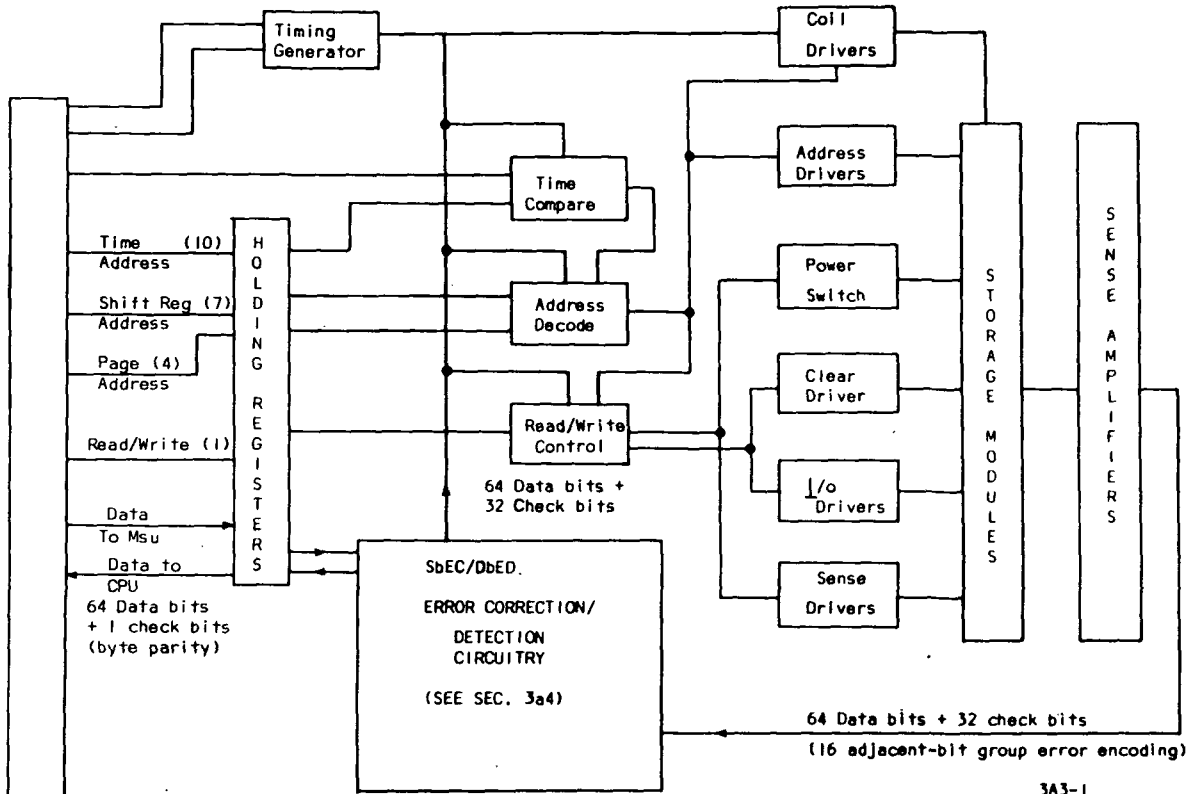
Timing Generator

Coil Drivers

Address Drivers

Time Compare

Time (10) Address

Shift Reg (7) Address

Page (4) Address

Read/Write (1)

Data To Msu

Data to CPU

64 Data bits + 1 check bits (byte parity)

HOLDING REGISTERS

Address Decode

Read/Write Control

64 Data bits + 32 Check bits

Power Switch

Clear Driver

I/o Drivers

Sense Drivers

STORAGE MODULES

SENSE AMPLIFIERS

SbEC/DbED.

ERROR CORRECTION/ DETECTION CIRCUITRY

(SEE SEC. 3a4)

64 Data bits + 32 check bits

(16 adjacent-bit group error encoding)

3A3-1